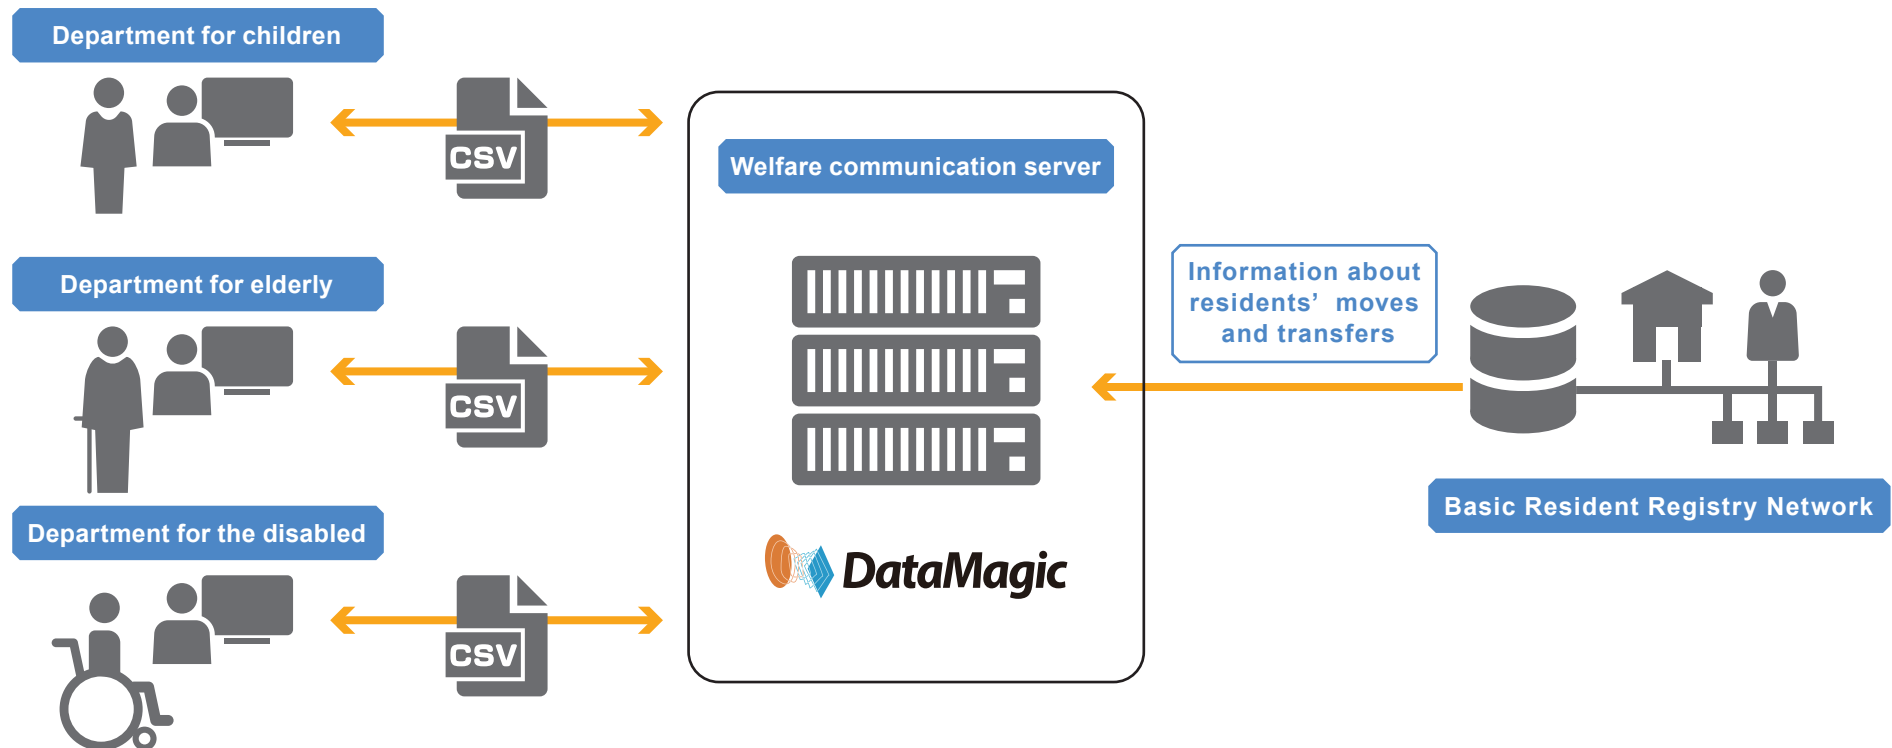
Department for children

CSV

Department for elderly

CSV

Department for the disabled

CSV

Welfare communication server

DataMagic

Information about residents’ moves and transfers

Basic Resident Registry Network